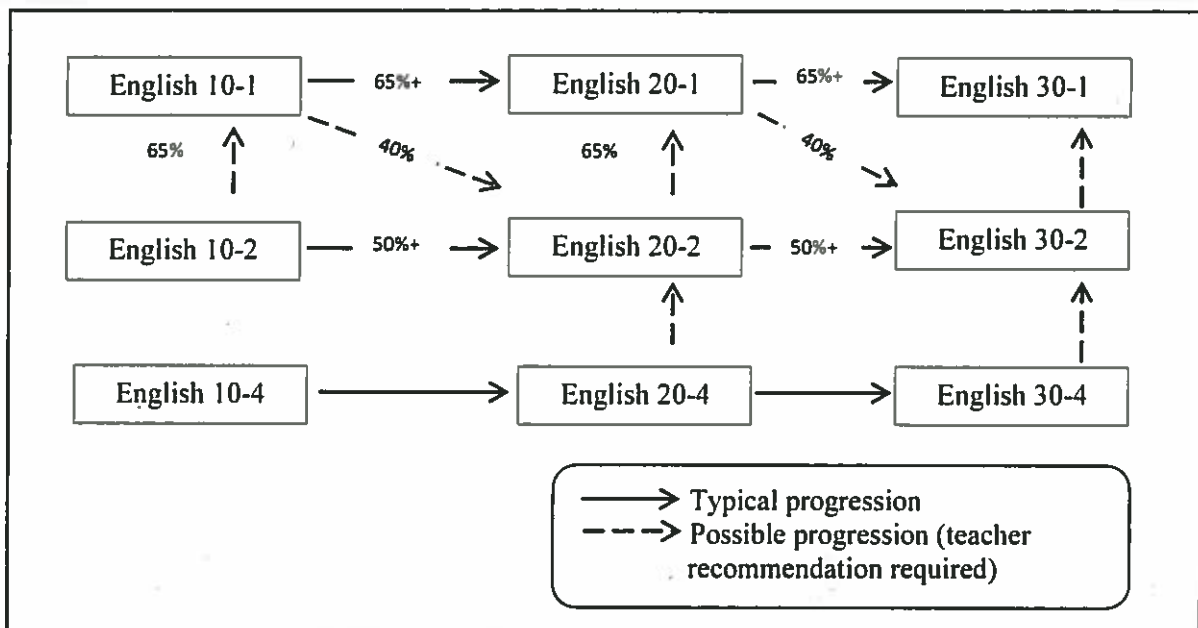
English 10-1
65%+
English 20-1
65%+
English 30-1
65%
40%
65%
40%
English 10-2
50%+
English 20-2
50%+
English 30-2
English 10-4
English 20-4
English 30-4

Typical progression
Possible progression (teacher recommendation required)